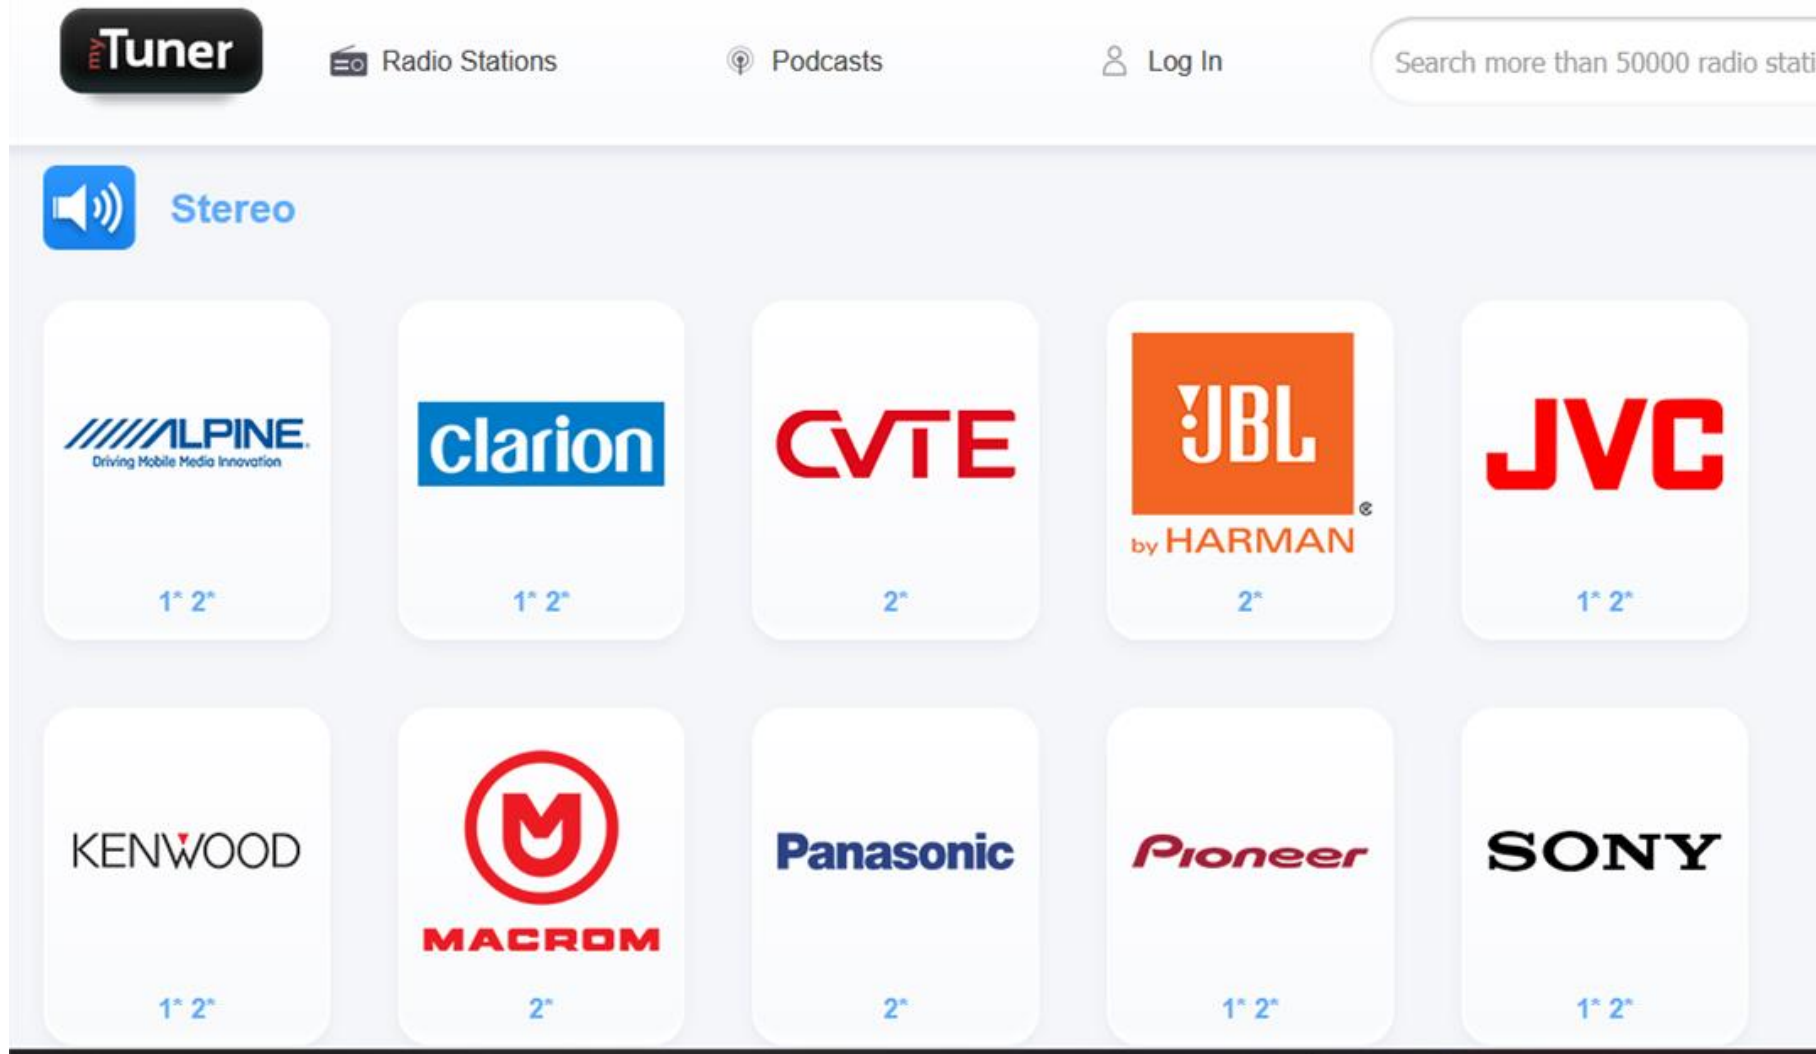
myTuner Radio Stations Podcasts Log In Search more than 50000 radio stati

Stereo

ALPINE Driving Mobile Media Innovation
1" 2"

clarion
1" 2"

CVTE
2"

JBL by HARMAN
2"

JVC
1" 2"

KENWOOD
1" 2"

MACROM
2"

Panasonic
2"

Pioneer
1" 2"

SONY
1" 2"